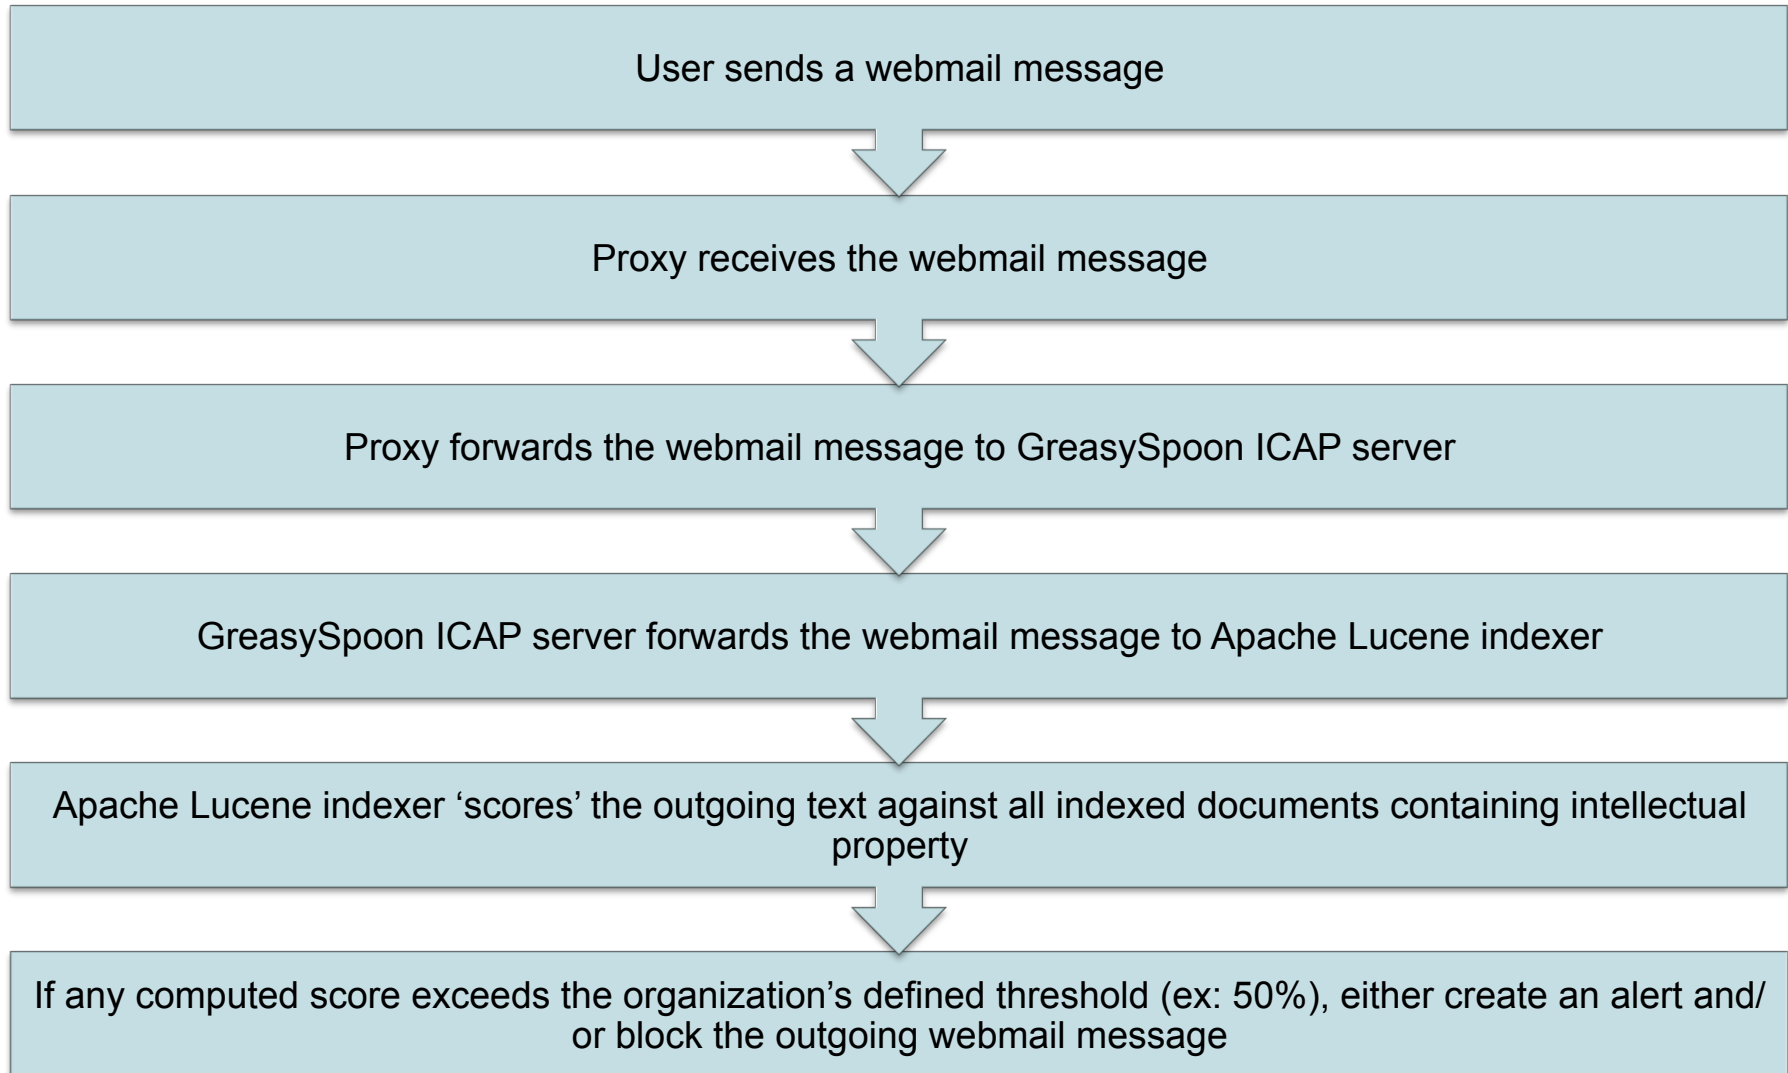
User sends a webmail message

Proxy receives the webmail message

Proxy forwards the webmail message to GreasySpoon ICAP server

GreasySpoon ICAP server forwards the webmail message to Apache Lucene indexer

Apache Lucene indexer ‘scores’ the outgoing text against all indexed documents containing intellectual property

If any computed score exceeds the organization’s defined threshold (ex: 50%), either create an alert and/or block the outgoing webmail message